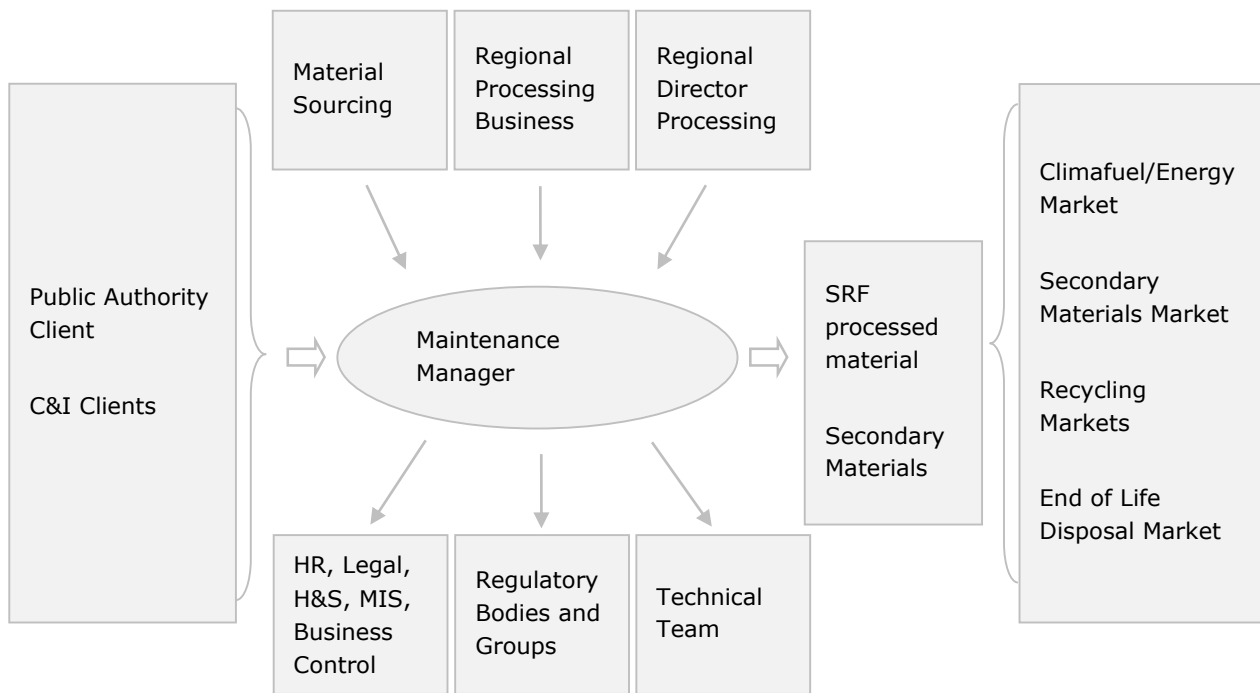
Material Sourcing

Regional Processing Business

Regional Director Processing

Public Authority Client

C&I Clients

Maintenance Manager

SRF processed material

Secondary Materials

Climafuel/Energy Market

Secondary Materials Market

Recycling Markets

End of Life Disposal Market

HR, Legal, H&S, MIS, Business Control

Regulatory Bodies and Groups

Technical Team